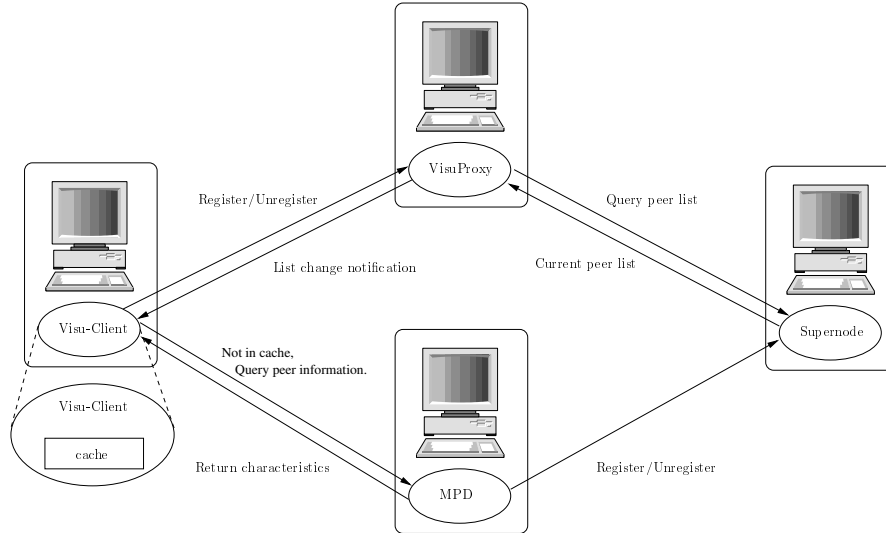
VisuProxy

Register/Unregister

Query peer list

List change notification

Current peer list

Visu-Client

Supernode

Not in cache,
Query peer information.

Visu-Client

cache

Return characteristics

MPD

Register/Unregister